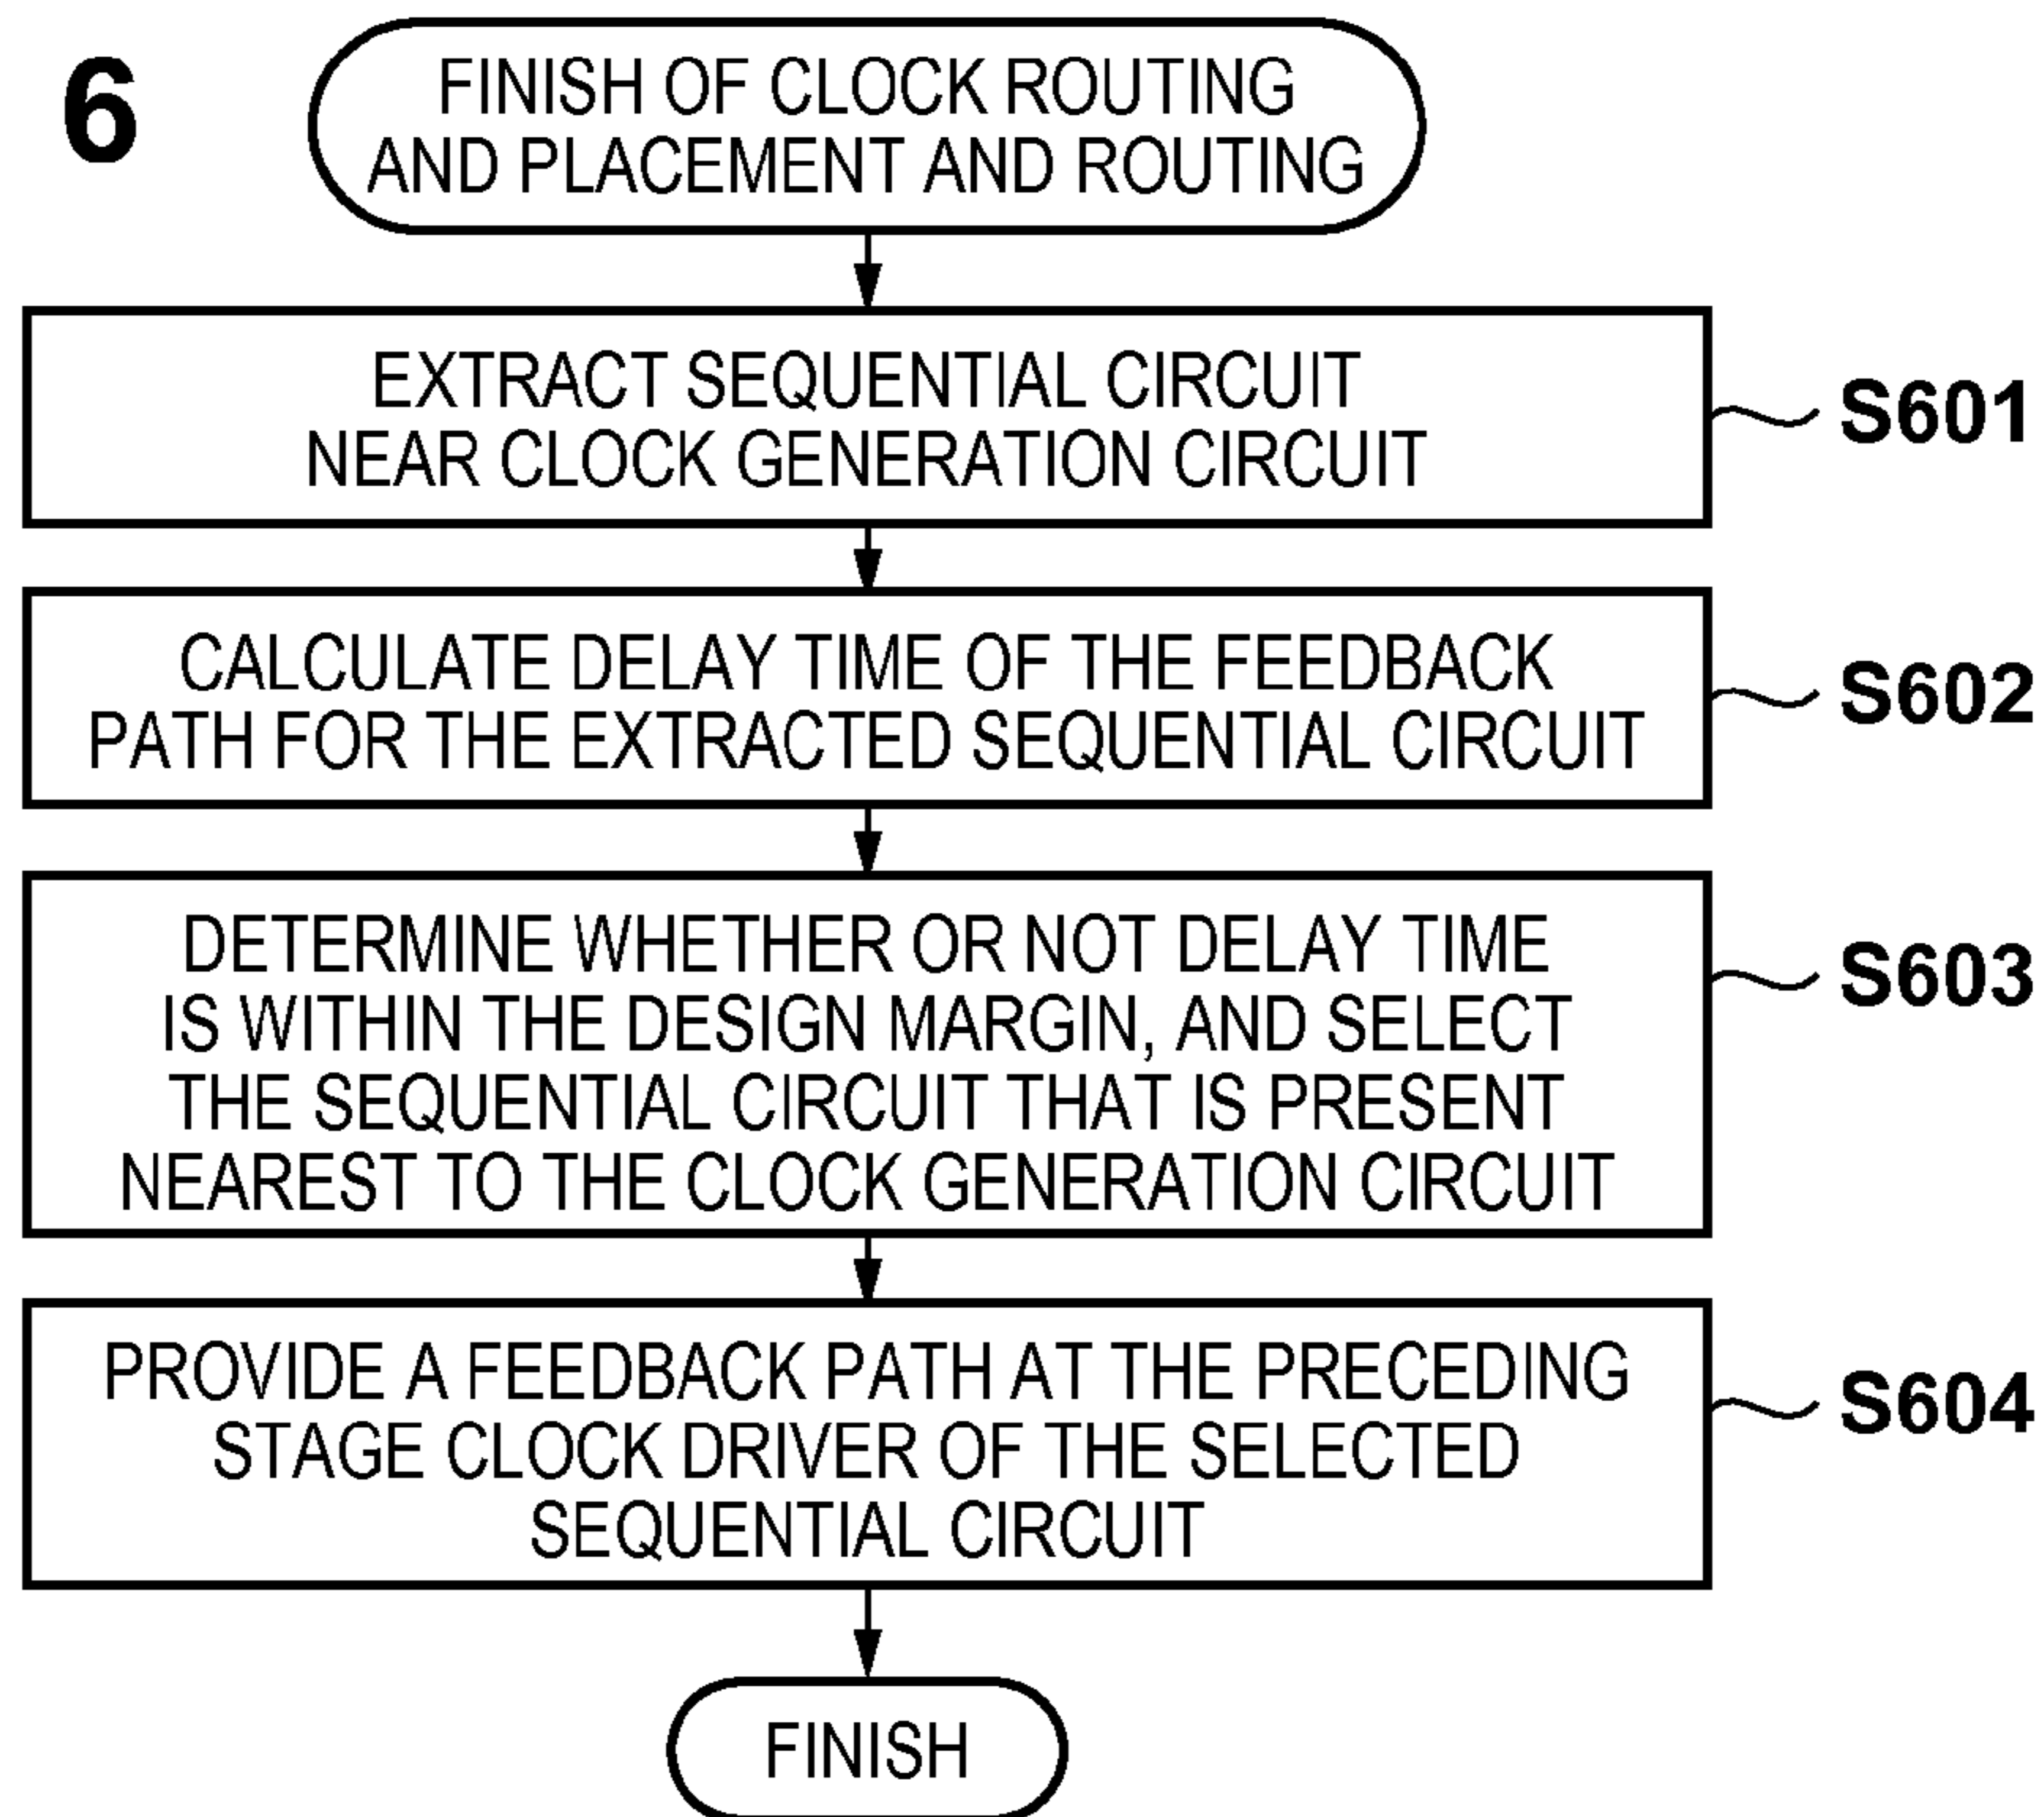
6

FINISH OF CLOCK ROUTING AND PLACEMENT AND ROUTING

EXTRACT SEQUENTIAL CIRCUIT NEAR CLOCK GENERATION CIRCUIT

S601

CALCULATE DELAY TIME OF THE FEEDBACK PATH FOR THE EXTRACTED SEQUENTIAL CIRCUIT

S602

DETERMINE WHETHER OR NOT DELAY TIME IS WITHIN THE DESIGN MARGIN, AND SELECT THE SEQUENTIAL CIRCUIT THAT IS PRESENT NEAREST TO THE CLOCK GENERATION CIRCUIT

S603

PROVIDE A FEEDBACK PATH AT THE PRECEDING STAGE CLOCK DRIVER OF THE SELECTED SEQUENTIAL CIRCUIT

S604

FINISH